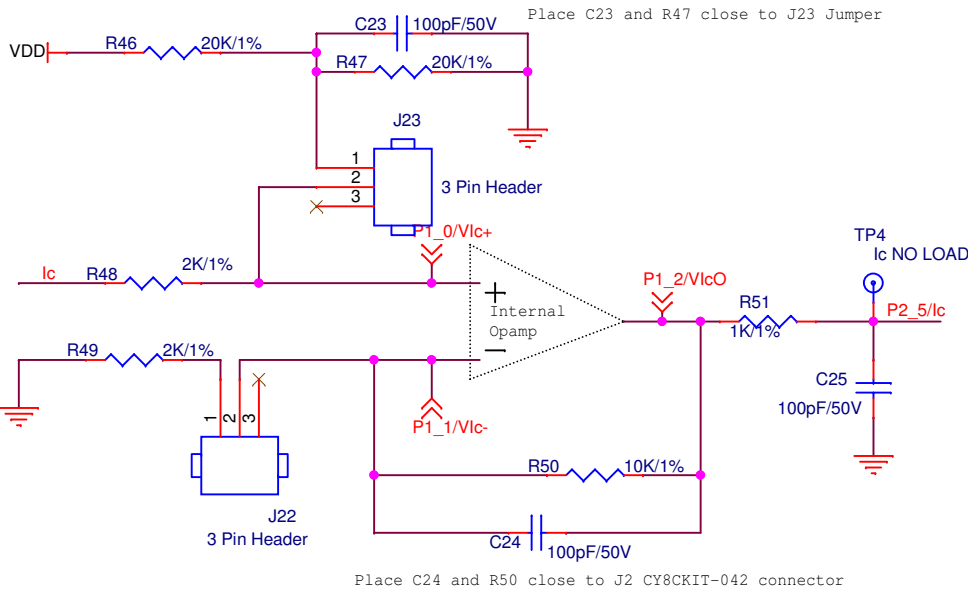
Place C23 and R47 close to J23 Jumper

VDD
R46 20K/1%
C23 100pF/50V
R47 20K/1%
J23
1
2
3
3 Pin Header
P1_0/VIc+
Ic
R48 2K/1%
+
Internal
Opamp
−
P1_2/VIcO
R51 1K/1%
TP4
Ic NO LOAD
P2_5/Ic
R49 2K/1%
1 2 3
P1_1/VIc-
C25
100pF/50V
R50 10K/1%
J22
3 Pin Header
C24 100pF/50V

Place C24 and R50 close to J2 CY8CKIT-042 connector